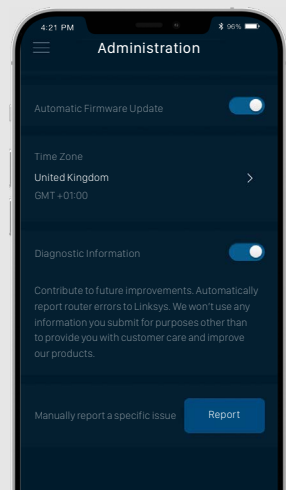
4:21 PM

96%

Administration

Automatic Firmware Update

Time Zone

United Kingdom

GMT +01:00

Diagnostic Information

Contribute to future improvements. Automatically report router errors to Linksys. We won't use any information you submit for purposes other than to provide you with customer care and improve our products.

Manually report a specific issue

Report